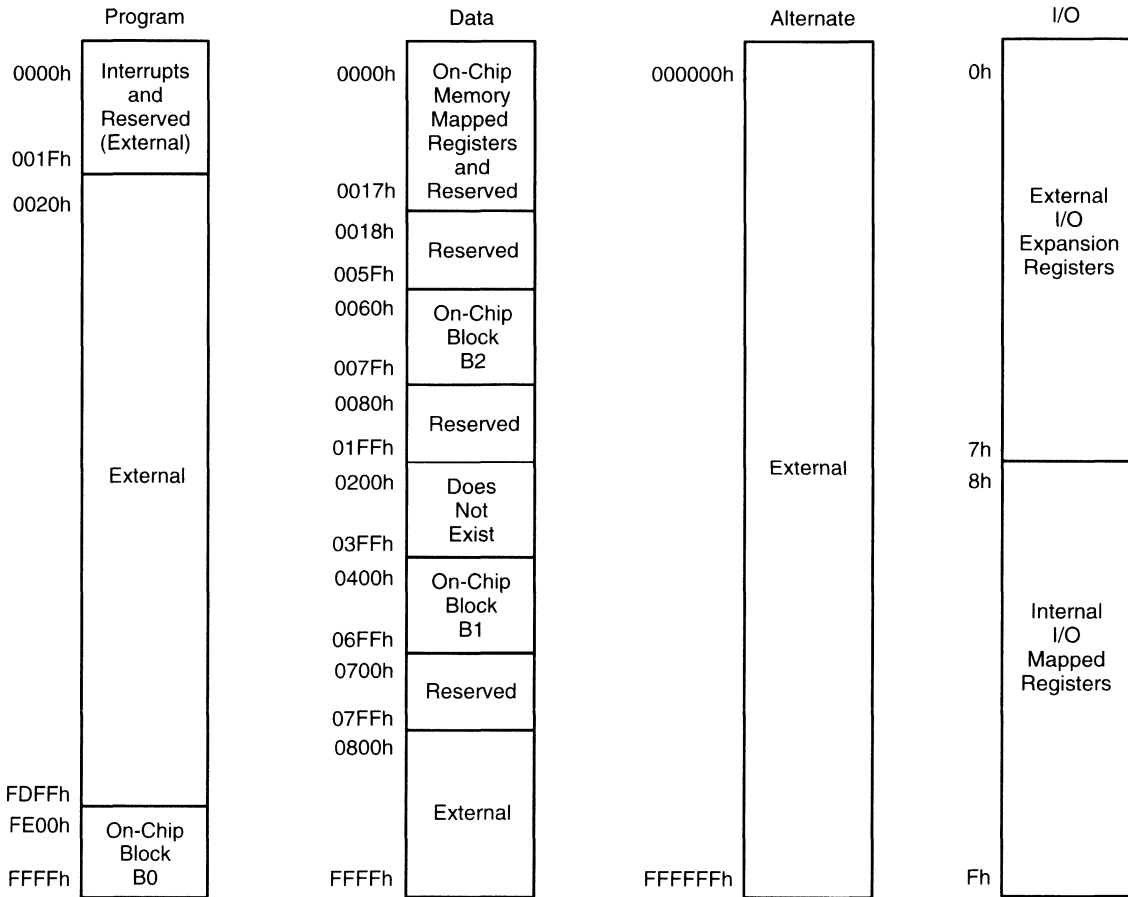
Program

0000h
Interrupts and Reserved (External)
001Fh
0020h

External

FDFFh
FE00h
On-Chip Block B0
FFFFh

Data

0000h
On-Chip Memory Mapped Registers and Reserved
0017h
0018h
Reserved
005Fh
0060h
On-Chip Block B2
007Fh
0080h
Reserved
01FFh
0200h
Does Not Exist
03FFh
0400h
On-Chip Block B1
06FFh
0700h
Reserved
07FFh
0800h
External
FFFFh

Alternate

000000h
External
FFFFFFh

I/O

0h
External I/O Expansion Registers
7h
8h
Internal I/O Mapped Registers
Fh